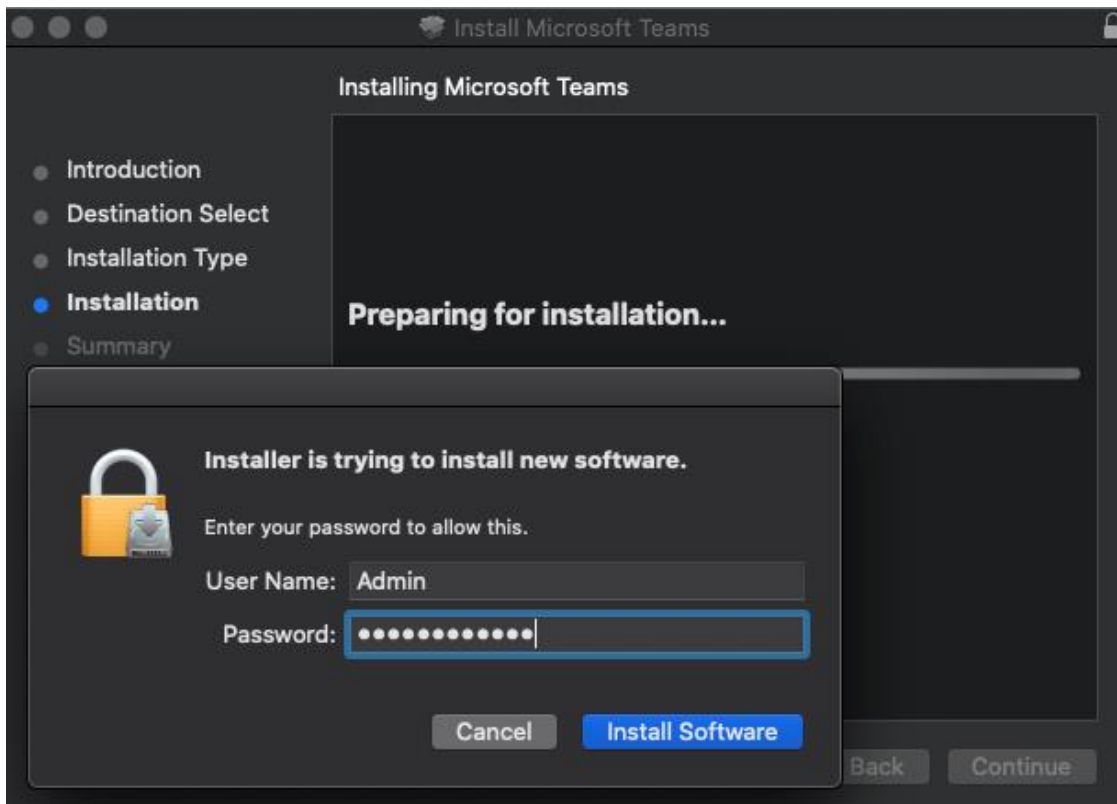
Install Microsoft Teams

Installing Microsoft Teams

Introduction
Destination Select
Installation Type
Installation
Summary

Preparing for installation...

Installer is trying to install new software.

Enter your password to allow this.

User Name: Admin

Password: •••••••••••••

Cancel

Install Software

Back

Continue